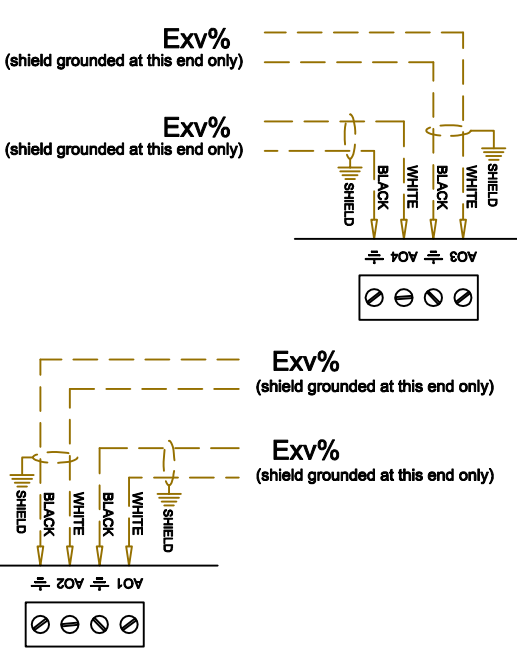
Exv%
(shield grounded at this end only)

Exv%
(shield grounded at this end only)

SHIELD
BLACK
WHITE
BLACK
WHITE
SHIELD

AO4
AO3

Exv%
(shield grounded at this end only)

Exv%
(shield grounded at this end only)

SHIELD
BLACK
WHITE
BLACK
WHITE
SHIELD

AO2
AO1